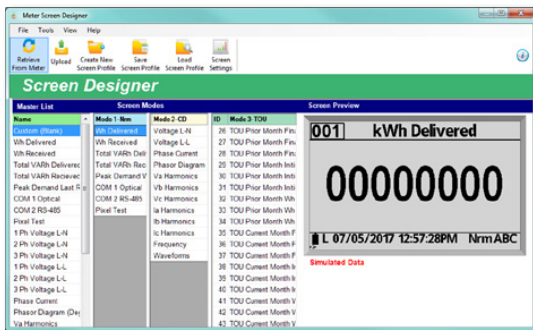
Meter Screen Designer

File Tools View Help

Retrieve From Meter | Upload | Create New Screen Profile | Save Screen Profile | Load Screen Profile | Screen Settings

Screen Designer

Master List | Screen Modes | Screen Preview

| Name |
|---|
| Custom (Blank) |
| Wh Delivered |
| Wh Received |
| Total VARh Delivered |
| Total VARh Recieved |
| Peak Demand Last F |
| COM 1 Optical |
| COM 2 RS-485 |
| Pixel Test |
| 1 Ph Voltage L-N |
| 2 Ph Voltage L-N |
| 3 Ph Voltage L-N |
| 1 Ph Voltage L-L |
| 2 Ph Voltage L-L |
| 3 Ph Voltage L-L |
| Phase Current |
| Phasor Diagram (De |
| Va Harmonics |

| Mode 1-Nm |
|---|
| Wh Delivered |
| Wh Received |
| Total VARh Deli |
| Total VARh Rec |
| Peak Demand V |
| COM 1 Optical |
| COM 2 RS-485 |
| Pixel Test |

| Mode 2-CD |
|---|
| Voltage L-N |
| Voltage L-L |
| Phase Current |
| Phasor Diagram |
| Va Harmonics |
| Vb Harmonics |
| Vc Harmonics |
| Ia Harmonics |
| Ib Harmonics |
| Ic Harmonics |
| Frequency |
| Waveforms |

| ID | Mode 3-TOU |
|---|---|
| 26 | TOU Prior Month Fin |
| 27 | TOU Prior Month Fin |
| 28 | TOU Prior Month Fin |
| 29 | TOU Prior Month Init |
| 30 | TOU Prior Month Init |
| 31 | TOU Prior Month Init |
| 32 | TOU Prior Month Init |
| 33 | TOU Prior Month Wh |
| 34 | TOU Prior Month Wh |
| 35 | TOU Prior Month Wh |
| 36 | TOU Prior Month Wh |
| 37 | TOU Current Month F |
| 38 | TOU Current Month F |
| 39 | TOU Current Month F |
| 40 | TOU Current Month In |
| 41 | TOU Current Month In |
| 42 | TOU Current Month In |
| 43 | TOU Current Month In |

001 kWh Delivered

00000000

L 07/05/2017 12:57:28PM NrmABC

Simulated Data